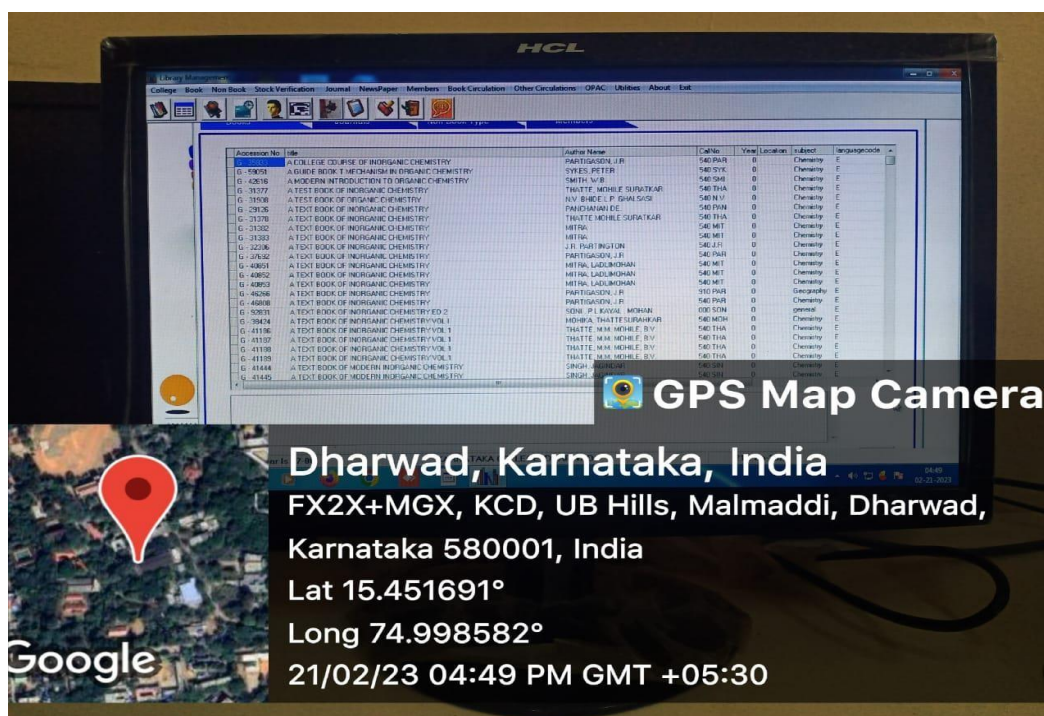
HCL

Library Management

College Book Non Book Stock Verification Journal NewsPaper Members Book Circulation Other Circulations OPAC Utilities About Exit

| Accession No | title | Author Name | CallNo | Year | Location | subject | languagecode |
|---|---|---|---|---|---|---|---|
| G - 35000 | A COLLEGE COURSE OF INORGANIC CHEMISTRY | PARTIGASON, J.R | 540 PAR | 0 | | Chemistry | E |
| G - 59051 | A GUIDE BOOK T MECHANISM IN ORGANIC CHEMISTRY | SYKES, PETER | 540 SYK | 0 | | Chemistry | E |
| G - 42816 | A MODERN INTRODUCTION TO ORGANIC CHEMISTRY | SMITH, W.B | 540 SMI | 0 | | Chemistry | E |
| G - 31377 | A TEST BOOK OF INORGANIC CHEMISTRY | THATTE, MOHILE SURATKAR | 540 THA | 0 | | Chemistry | E |
| G - 31508 | A TEST BOOK OF ORGANIC CHEMISTRY | N.V. BHIDE L.P. GHALSASI | 540 N.V | 0 | | Chemistry | E |
| G - 29126 | A TEXT BOOK OF INORGANIC CHEMISTRY | PANCHANAN DE | 540 PAN | 0 | | Chemistry | E |
| G - 31378 | A TEXT BOOK OF INORGANIC CHEMISTRY | THATTE MOHILE SURATKAR | 540 THA | 0 | | Chemistry | E |
| G - 31382 | A TEXT BOOK OF INORGANIC CHEMISTRY | MITRA | 540 MIT | 0 | | Chemistry | E |
| G - 31383 | A TEXT BOOK OF INORGANIC CHEMISTRY | MITRA | 540 MIT | 0 | | Chemistry | E |
| G - 32206 | A TEXT BOOK OF INORGANIC CHEMISTRY | J.R. PARTINGTON | 540 J.R | 0 | | Chemistry | E |
| G - 37632 | A TEXT BOOK OF INORGANIC CHEMISTRY | PARTIGASON, J.R | 540 PAR | 0 | | Chemistry | E |
| G - 40851 | A TEXT BOOK OF INORGANIC CHEMISTRY | MITRA, LADLIMOHAN | 540 MIT | 0 | | Chemistry | E |
| G - 40852 | A TEXT BOOK OF INORGANIC CHEMISTRY | MITRA, LADLIMOHAN | 540 MIT | 0 | | Chemistry | E |
| G - 40853 | A TEXT BOOK OF INORGANIC CHEMISTRY | MITRA, LADLIMOHAN | 540 MIT | 0 | | Chemistry | E |
| G - 46266 | A TEXT BOOK OF INORGANIC CHEMISTRY | PARTIGASON, J.R | 910 PAR | 0 | | Geography | E |
| G - 46808 | A TEXT BOOK OF INORGANIC CHEMISTRY | PARTIGASON, J.R | 540 PAR | 0 | | Chemistry | E |
| G - 92831 | A TEXT BOOK OF INORGANIC CHEMISTRY ED 2 | SONI, P.L KAYAL, MOHAN | 000 SON | 0 | | general | E |
| G - 39424 | A TEXT BOOK OF INORGANIC CHEMISTRY VOL 1 | MOHIKA, THATTESURAHKAR | 540 MOH | 0 | | Chemistry | E |
| G - 41136 | A TEXT BOOK OF INORGANIC CHEMISTRY VOL 1 | THATTE, M.M. MOHILE, B.V | 540 THA | 0 | | Chemistry | E |
| G - 41137 | A TEXT BOOK OF INORGANIC CHEMISTRY VOL 1 | THATTE, M.M. MOHILE, B.V | 540 THA | 0 | | Chemistry | E |
| G - 41138 | A TEXT BOOK OF INORGANIC CHEMISTRY VOL 1 | THATTE, M.M. MOHILE, B.V | 540 THA | 0 | | Chemistry | E |
| G - 41139 | A TEXT BOOK OF INORGANIC CHEMISTRY VOL 1 | THATTE, M.M. MOHILE, B.V | 540 THA | 0 | | Chemistry | E |
| G - 41444 | A TEXT BOOK OF MODERN INORGANIC CHEMISTRY | SINGH, JAGINDAR | 540 SIN | 0 | | Chemistry | E |
| G - 41445 | A TEXT BOOK OF MODERN INORGANIC CHEMISTRY | SINGH, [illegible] | 540 SIN | 0 | | Chemistry | E |

04:49
02-21-2023

GPS Map Camera

Dharwad, Karnataka, India
FX2X+MGX, KCD, UB Hills, Malmaddi, Dharwad, Karnataka 580001, India
Lat 15.451691°
Long 74.998582°
21/02/23 04:49 PM GMT +05:30

Google